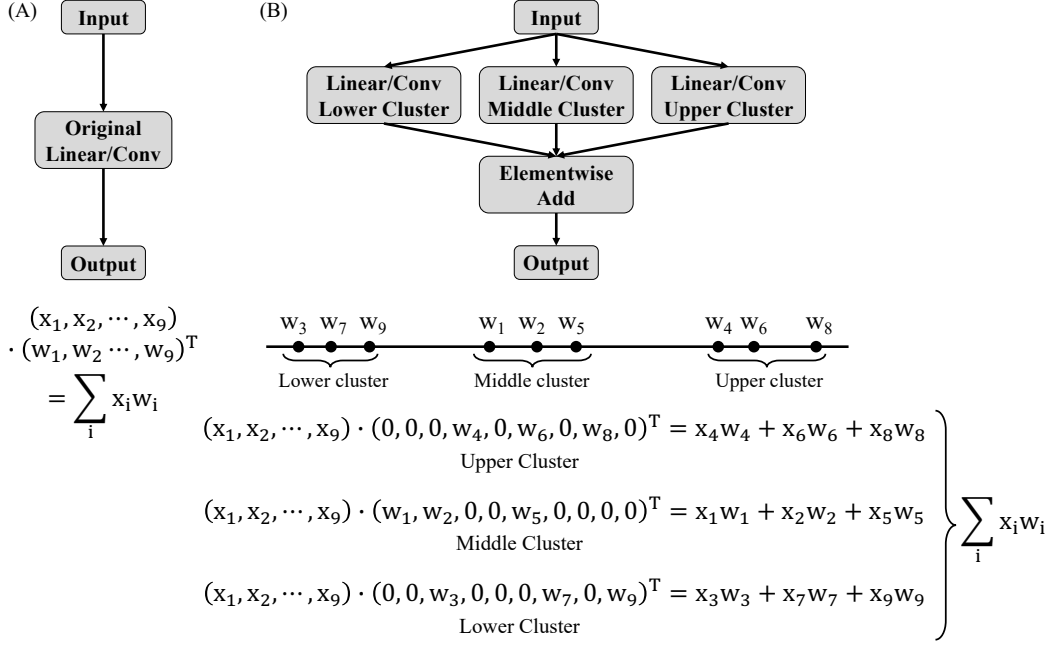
(A)

Input

Original Linear/Conv

Output

(B)

Input

Linear/Conv Lower Cluster

Linear/Conv Middle Cluster

Linear/Conv Upper Cluster

Elementwise Add

Output

$(x_1, x_2, \cdots, x_9)$
$\cdot (w_1, w_2 \cdots, w_9)^T$
$= \sum_i x_i w_i$

$w_3$ $w_7$ $w_9$ $w_1$ $w_2$ $w_5$ $w_4$ $w_6$ $w_8$

Lower cluster

Middle cluster

Upper cluster

$(x_1, x_2, \cdots, x_9) \cdot (0, 0, 0, w_4, 0, w_6, 0, w_8, 0)^T = x_4 w_4 + x_6 w_6 + x_8 w_8$
Upper Cluster

$(x_1, x_2, \cdots, x_9) \cdot (w_1, w_2, 0, 0, w_5, 0, 0, 0, 0)^T = x_1 w_1 + x_2 w_2 + x_5 w_5$
Middle Cluster

$(x_1, x_2, \cdots, x_9) \cdot (0, 0, w_3, 0, 0, 0, w_7, 0, w_9)^T = x_3 w_3 + x_7 w_7 + x_9 w_9$
Lower Cluster

$\sum_i x_i w_i$